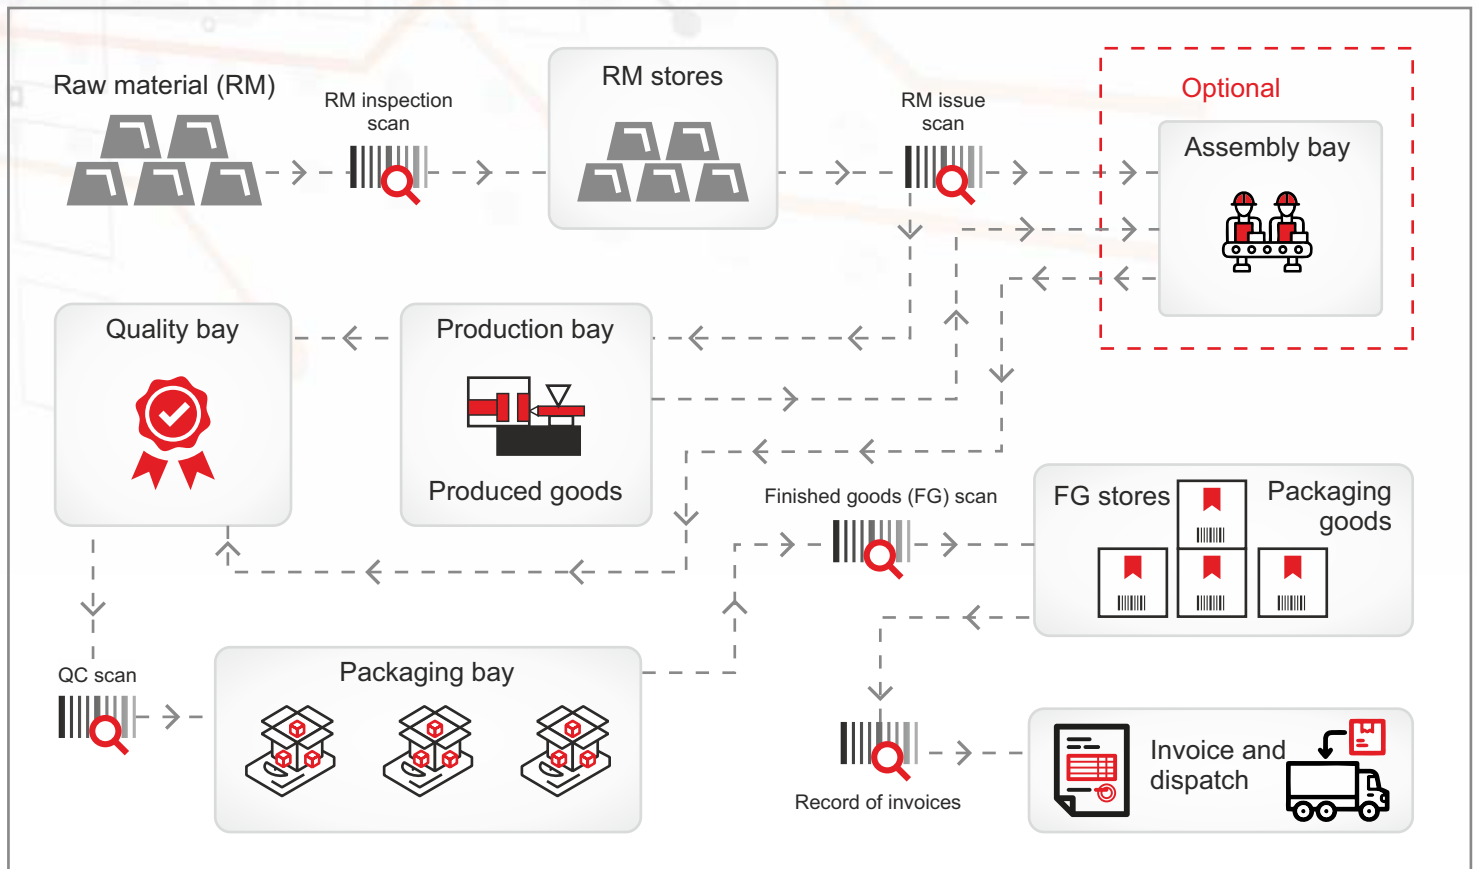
Raw material (RM)

RM inspection scan

RM stores

RM issue scan

Optional

Assembly bay

Quality bay

Production bay

Produced goods

Finished goods (FG) scan

FG stores

Packaging goods

QC scan

Packaging bay

Record of invoices

Invoice and dispatch